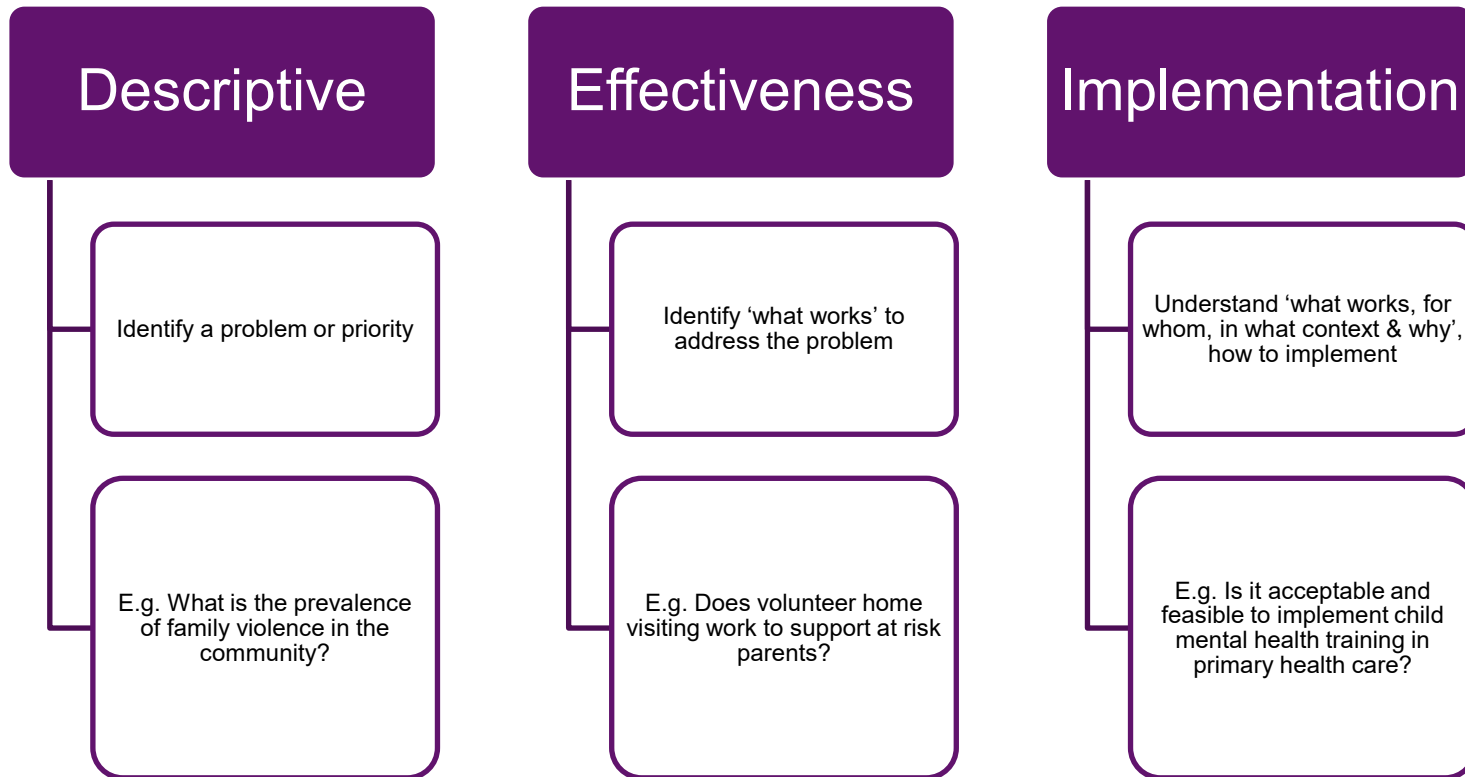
Descriptive

Identify a problem or priority

E.g. What is the prevalence of family violence in the community?

Effectiveness

Identify 'what works' to address the problem

E.g. Does volunteer home visiting work to support at risk parents?

Implementation

Understand 'what works, for whom, in what context & why', how to implement

E.g. Is it acceptable and feasible to implement child mental health training in primary health care?